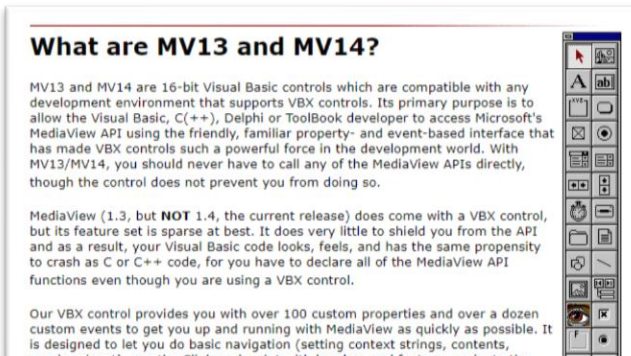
What are MV13 and MV14?

MV13 and MV14 are 16-bit Visual Basic controls which are compatible with any development environment that supports VBX controls. Its primary purpose is to allow the Visual Basic, C(++), Delphi or ToolBook developer to access Microsoft's MediaView API using the friendly, familiar property- and event-based interface that has made VBX controls such a powerful force in the development world. With MV13/MV14, you should never have to call any of the MediaView APIs directly, though the control does not prevent you from doing so.

MediaView (1.3, but NOT 1.4, the current release) does come with a VBX control, but its feature set is sparse at best. It does very little to shield you from the API and as a result, your Visual Basic code looks, feels, and has the same propensity to crash as C or C++ code, for you have to declare all of the MediaView API functions even though you are using a VBX control.

Our VBX control provides you with over 100 custom properties and over a dozen custom events to get you up and running with MediaView as quickly as possible. It is designed to let you do basic navigation (setting context strings, contents, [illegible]

A ab